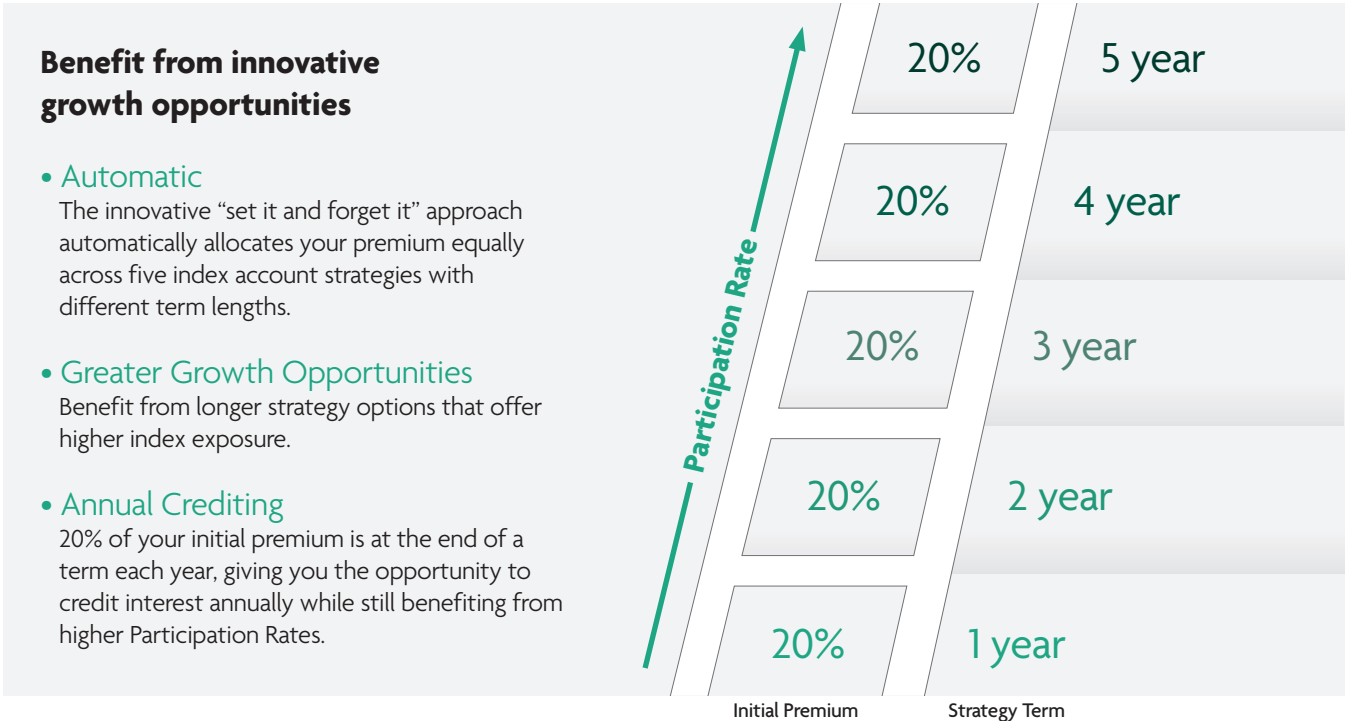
**Benefit from innovative growth opportunities**

• Automatic
The innovative "set it and forget it" approach automatically allocates your premium equally across five index account strategies with different term lengths.

• Greater Growth Opportunities
Benefit from longer strategy options that offer higher index exposure.

• Annual Crediting
20% of your initial premium is at the end of a term each year, giving you the opportunity to credit interest annually while still benefiting from higher Participation Rates.

Participation Rate

20% 5 year

20% 4 year

20% 3 year

20% 2 year

20% 1 year

Initial Premium

Strategy Term